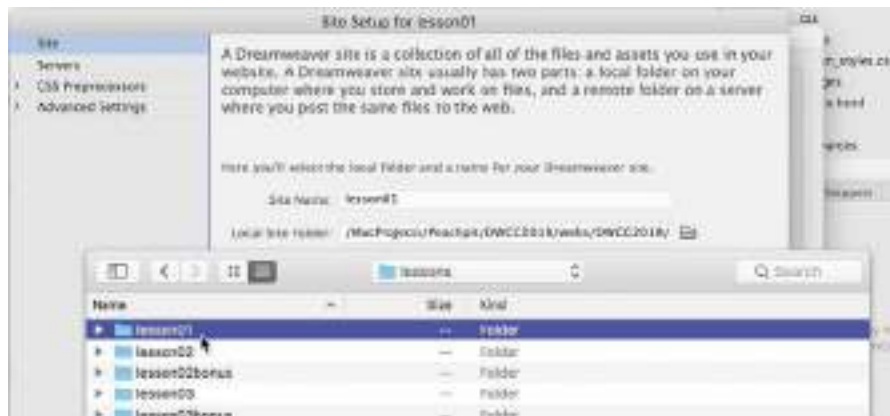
Site Setup for lesson01

Site
Servers
CSS Preprocessors
Advanced Settings

A Dreamweaver site is a collection of all of the files and assets you use in your website. A Dreamweaver site usually has two parts: a local folder on your computer where you store and work on files, and a remote folder on a server where you post the same files to the web.

Here you'll select the local folder and a name for your Dreamweaver site.

Site Name: lesson01

Local Site Folder: /MacProgocci/Peachpit/DWCC2018/webs/DWCC2018/

lessons

Q Search

| Name | Size | Kind |
|---|---|---|
| lesson01 | -- | Folder |
| lesson02 | -- | Folder |
| lesson02bonus | -- | Folder |
| lesson03 | -- | Folder |
| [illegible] | -- | Folder |